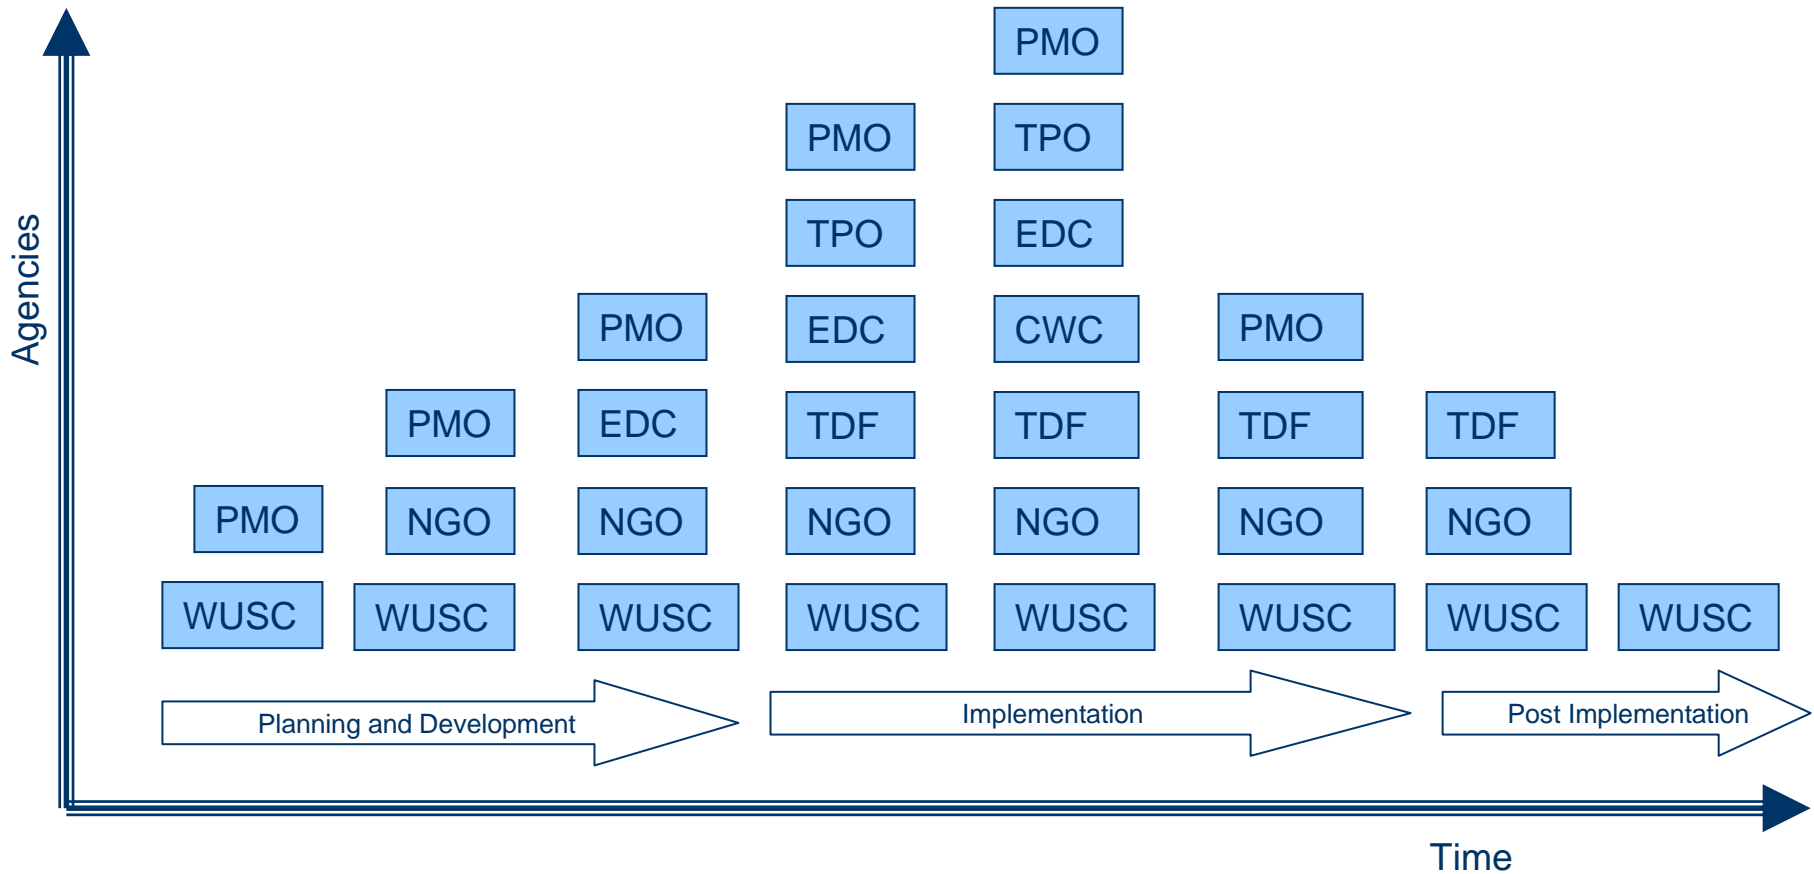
Agencies

PMO
WUSC

PMO
NGO
WUSC

PMO
EDC
NGO
WUSC

PMO
TPO
EDC
TDF
NGO
WUSC

PMO
TPO
EDC
CWC
TDF
NGO
WUSC

PMO
TDF
NGO
WUSC

TDF
NGO
WUSC

WUSC

Planning and Development

Implementation

Post Implementation

Time